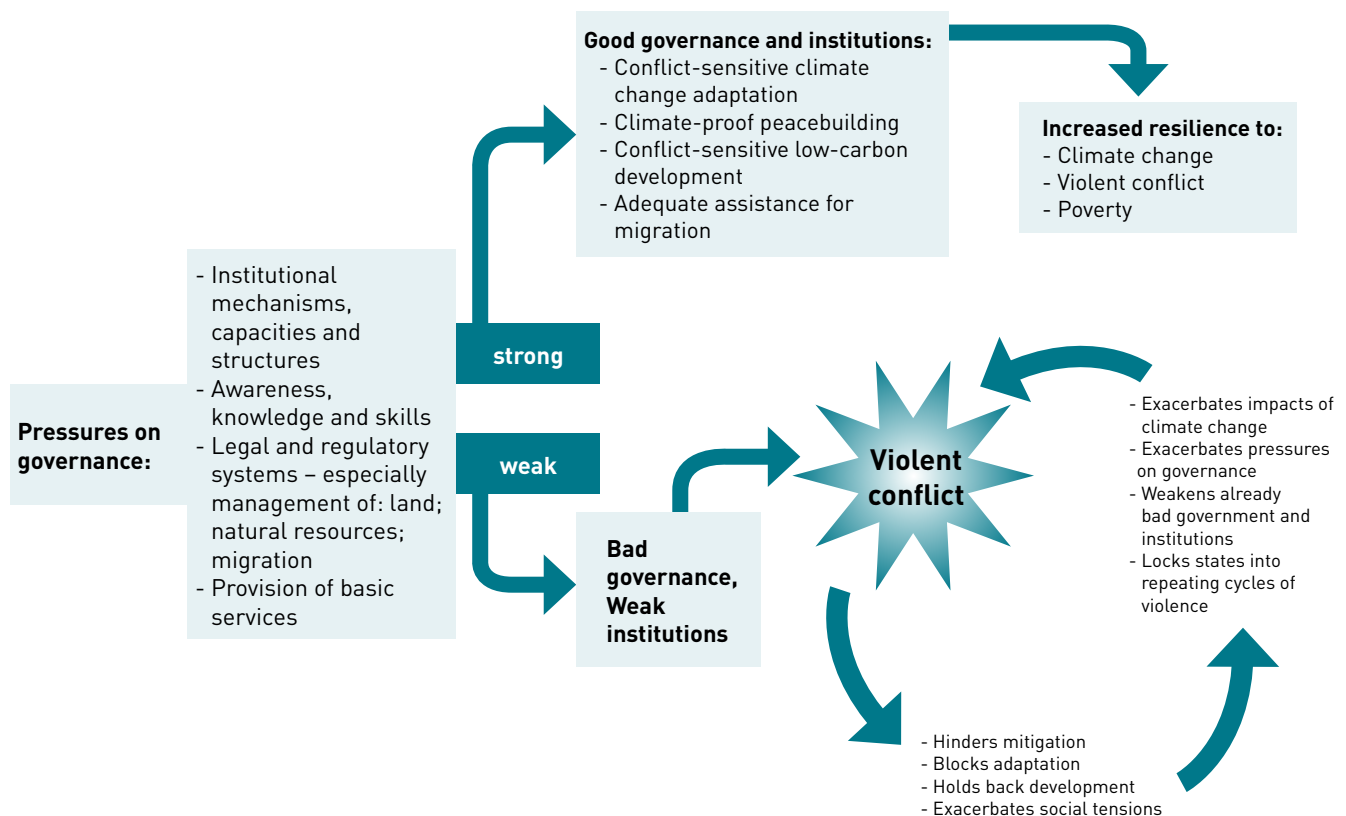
Pressures on governance:

- Institutional mechanisms, capacities and structures
- Awareness, knowledge and skills
- Legal and regulatory systems – especially management of: land; natural resources; migration
- Provision of basic services

strong

weak

Good governance and institutions:
- Conflict-sensitive climate change adaptation
- Climate-proof peacebuilding
- Conflict-sensitive low-carbon development
- Adequate assistance for migration

Increased resilience to:
- Climate change
- Violent conflict
- Poverty

Bad governance, Weak institutions

Violent conflict

- Exacerbates impacts of climate change
- Exacerbates pressures on governance
- Weakens already bad government and institutions
- Locks states into repeating cycles of violence

- Hinders mitigation
- Blocks adaptation
- Holds back development
- Exacerbates social tensions